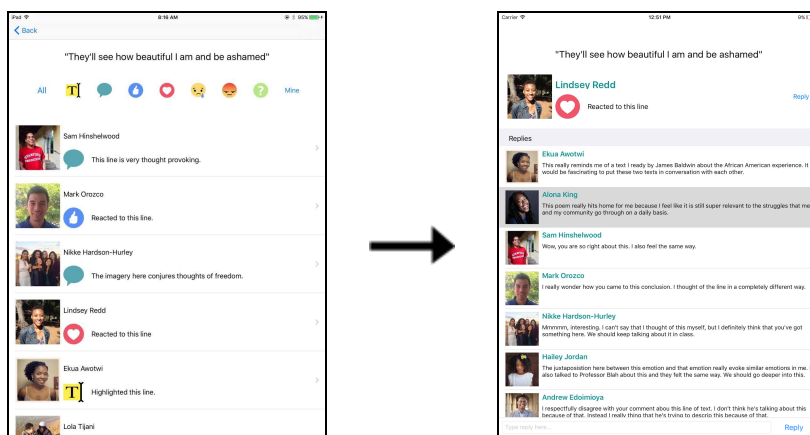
iPad 8:16 AM 95%

Back

"They'll see how beautiful I am and be ashamed"

All Mine

Sam Hinshelwood
This line is very thought provoking.

Mark Orozco
Reacted to this line.

Nikke Hardson-Hurley
The imagery here conjures thoughts of freedom.

Lindsey Redd
Reacted to this line

Ekua Awotwi
Highlighted this line.

Lola Tijani

Carrier 12:51 PM 9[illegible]

"They'll see how beautiful I am and be ashamed"

Lindsey Redd
Reacted to this line
Reply

Replies

Ekua Awotwi
This really reminds me of a text I ready by James Baldwin about the African American experience. It would be fascinating to put these two texts in conversation with each other.

Alona King
This poem really hits home for me because I feel like it is still super relevant to the struggles that me and my community go through on a daily basis.

Sam Hinshelwood
Wow, you are so right about this. I also feel the same way.

Mark Orozco
I really wonder how you came to this conclusion. I thought of the line in a completely different way.

Nikke Hardson-Hurley
Mmmmm, interesting. I can't say that I thought of this myself, but I definitely think that you've got something here. We should keep talking about it in class.

Hailey Jordan
The juxtaposition here between this emotion and that emotion really evoke similar emotions in me. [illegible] also talked to Professor Blah about this and they felt the same way. We should go deeper into this.

Andrew Edoimioya
I respectfully disagree with your comment abou this line of text. I don't think he's talking about this because of that. Instead I really thing that he's trying to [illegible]

Type reply here... Reply